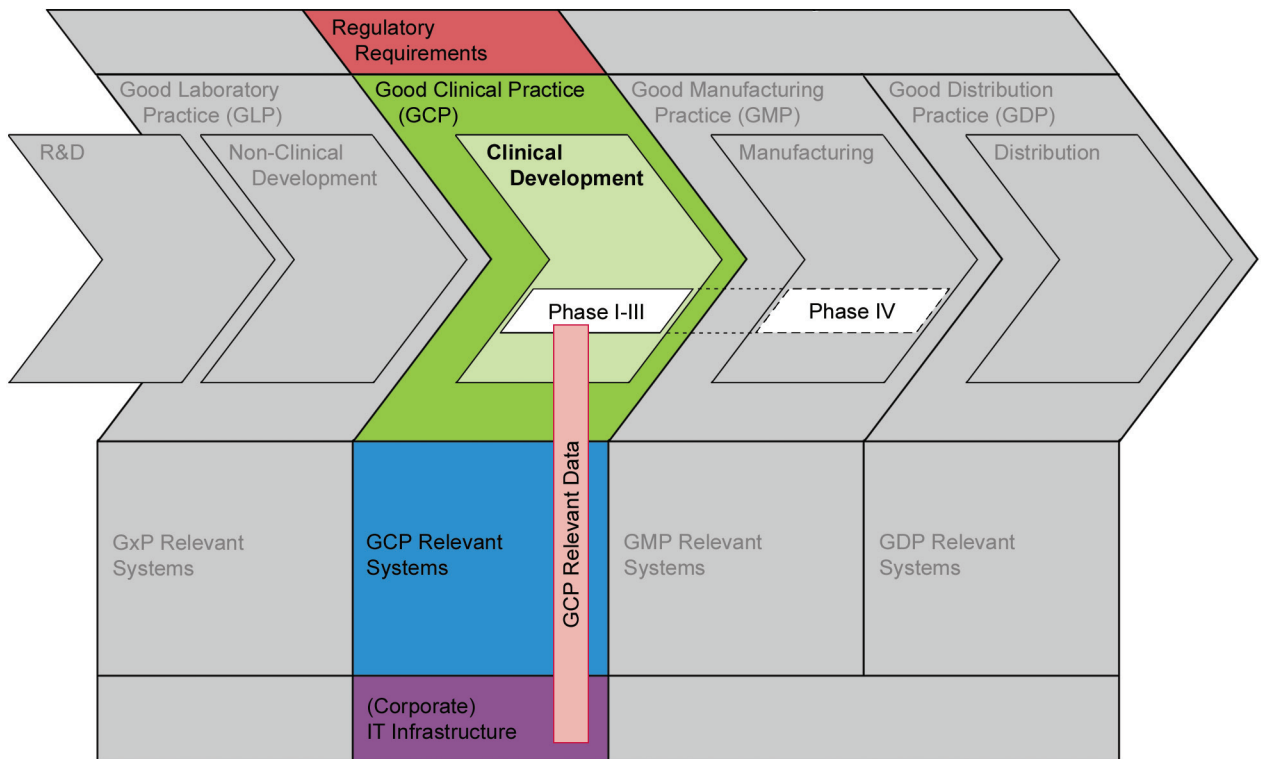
Regulatory Requirements

Good Laboratory Practice (GLP)

Good Clinical Practice (GCP)

Good Manufacturing Practice (GMP)

Good Distribution Practice (GDP)

R&D

Non-Clinical Development

Clinical Development

Manufacturing

Distribution

Phase I-III

Phase IV

GCP Relevant Data

GxP Relevant Systems

GCP Relevant Systems

GMP Relevant Systems

GDP Relevant Systems

(Corporate) IT Infrastructure